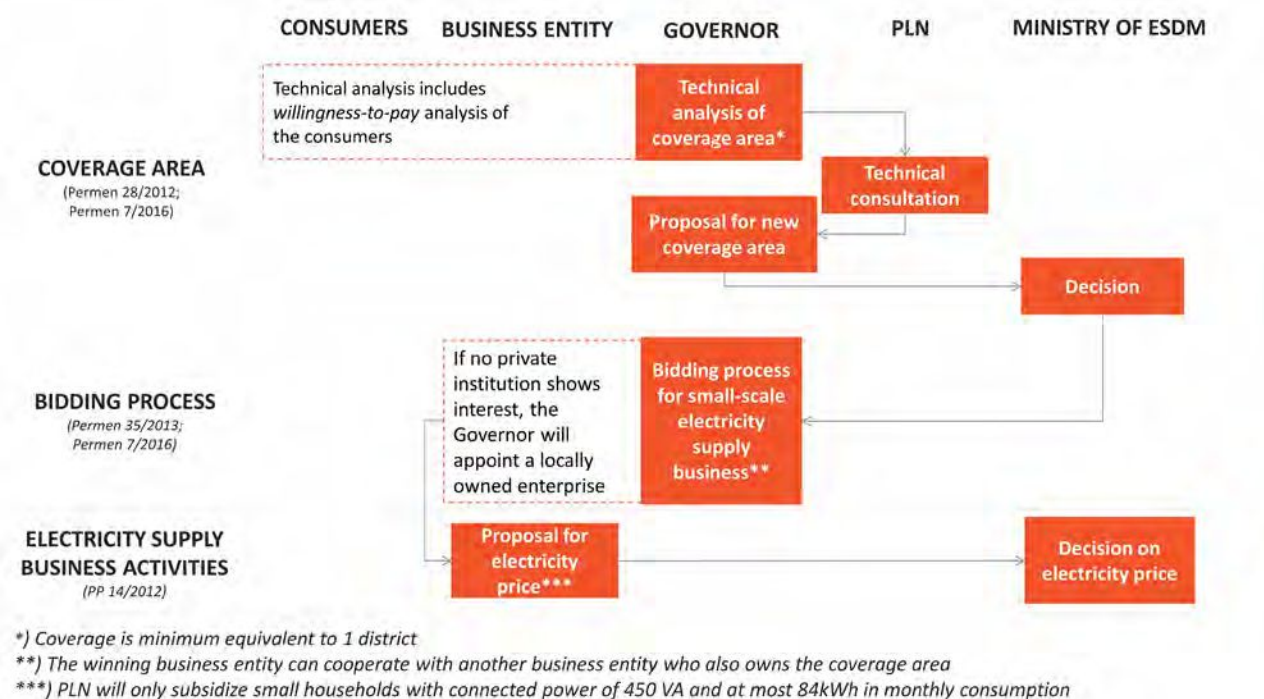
CONSUMERS BUSINESS ENTITY GOVERNOR PLN MINISTRY OF ESDM

COVERAGE AREA
(Permen 28/2012; Permen 7/2016)

Technical analysis includes *willingness-to-pay* analysis of the consumers

Technical analysis of coverage area*

Technical consultation

Proposal for new coverage area

Decision

BIDDING PROCESS
(Permen 35/2013; Permen 7/2016)

If no private institution shows interest, the Governor will appoint a locally owned enterprise

Bidding process for small-scale electricity supply business**

ELECTRICITY SUPPLY BUSINESS ACTIVITIES
(PP 14/2012)

Proposal for electricity price***

Decision on electricity price

*) Coverage is minimum equivalent to 1 district
**) The winning business entity can cooperate with another business entity who also owns the coverage area
***) PLN will only subsidize small households with connected power of 450 VA and at most 84kWh in monthly consumption